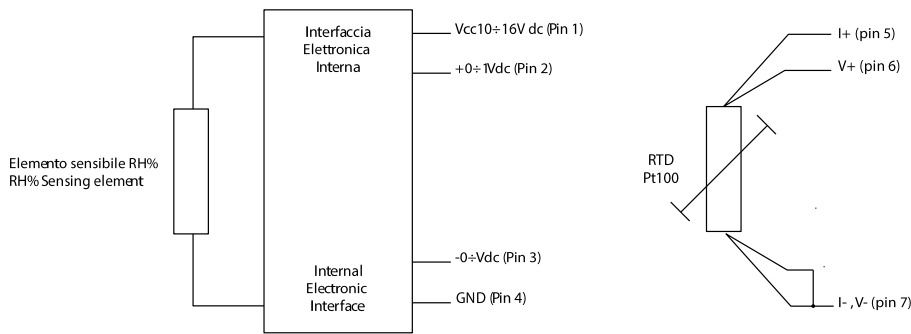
Interfaccia Elettronica Interna

Vcc10÷16V dc (Pin 1)

+0÷1Vdc (Pin 2)

Elemento sensibile RH%
RH% Sensing element

-0÷Vdc (Pin 3)

Internal Electronic Interface

GND (Pin 4)

I+ (pin 5)

V+ (pin 6)

RTD
Pt100

I- , V- (pin 7)